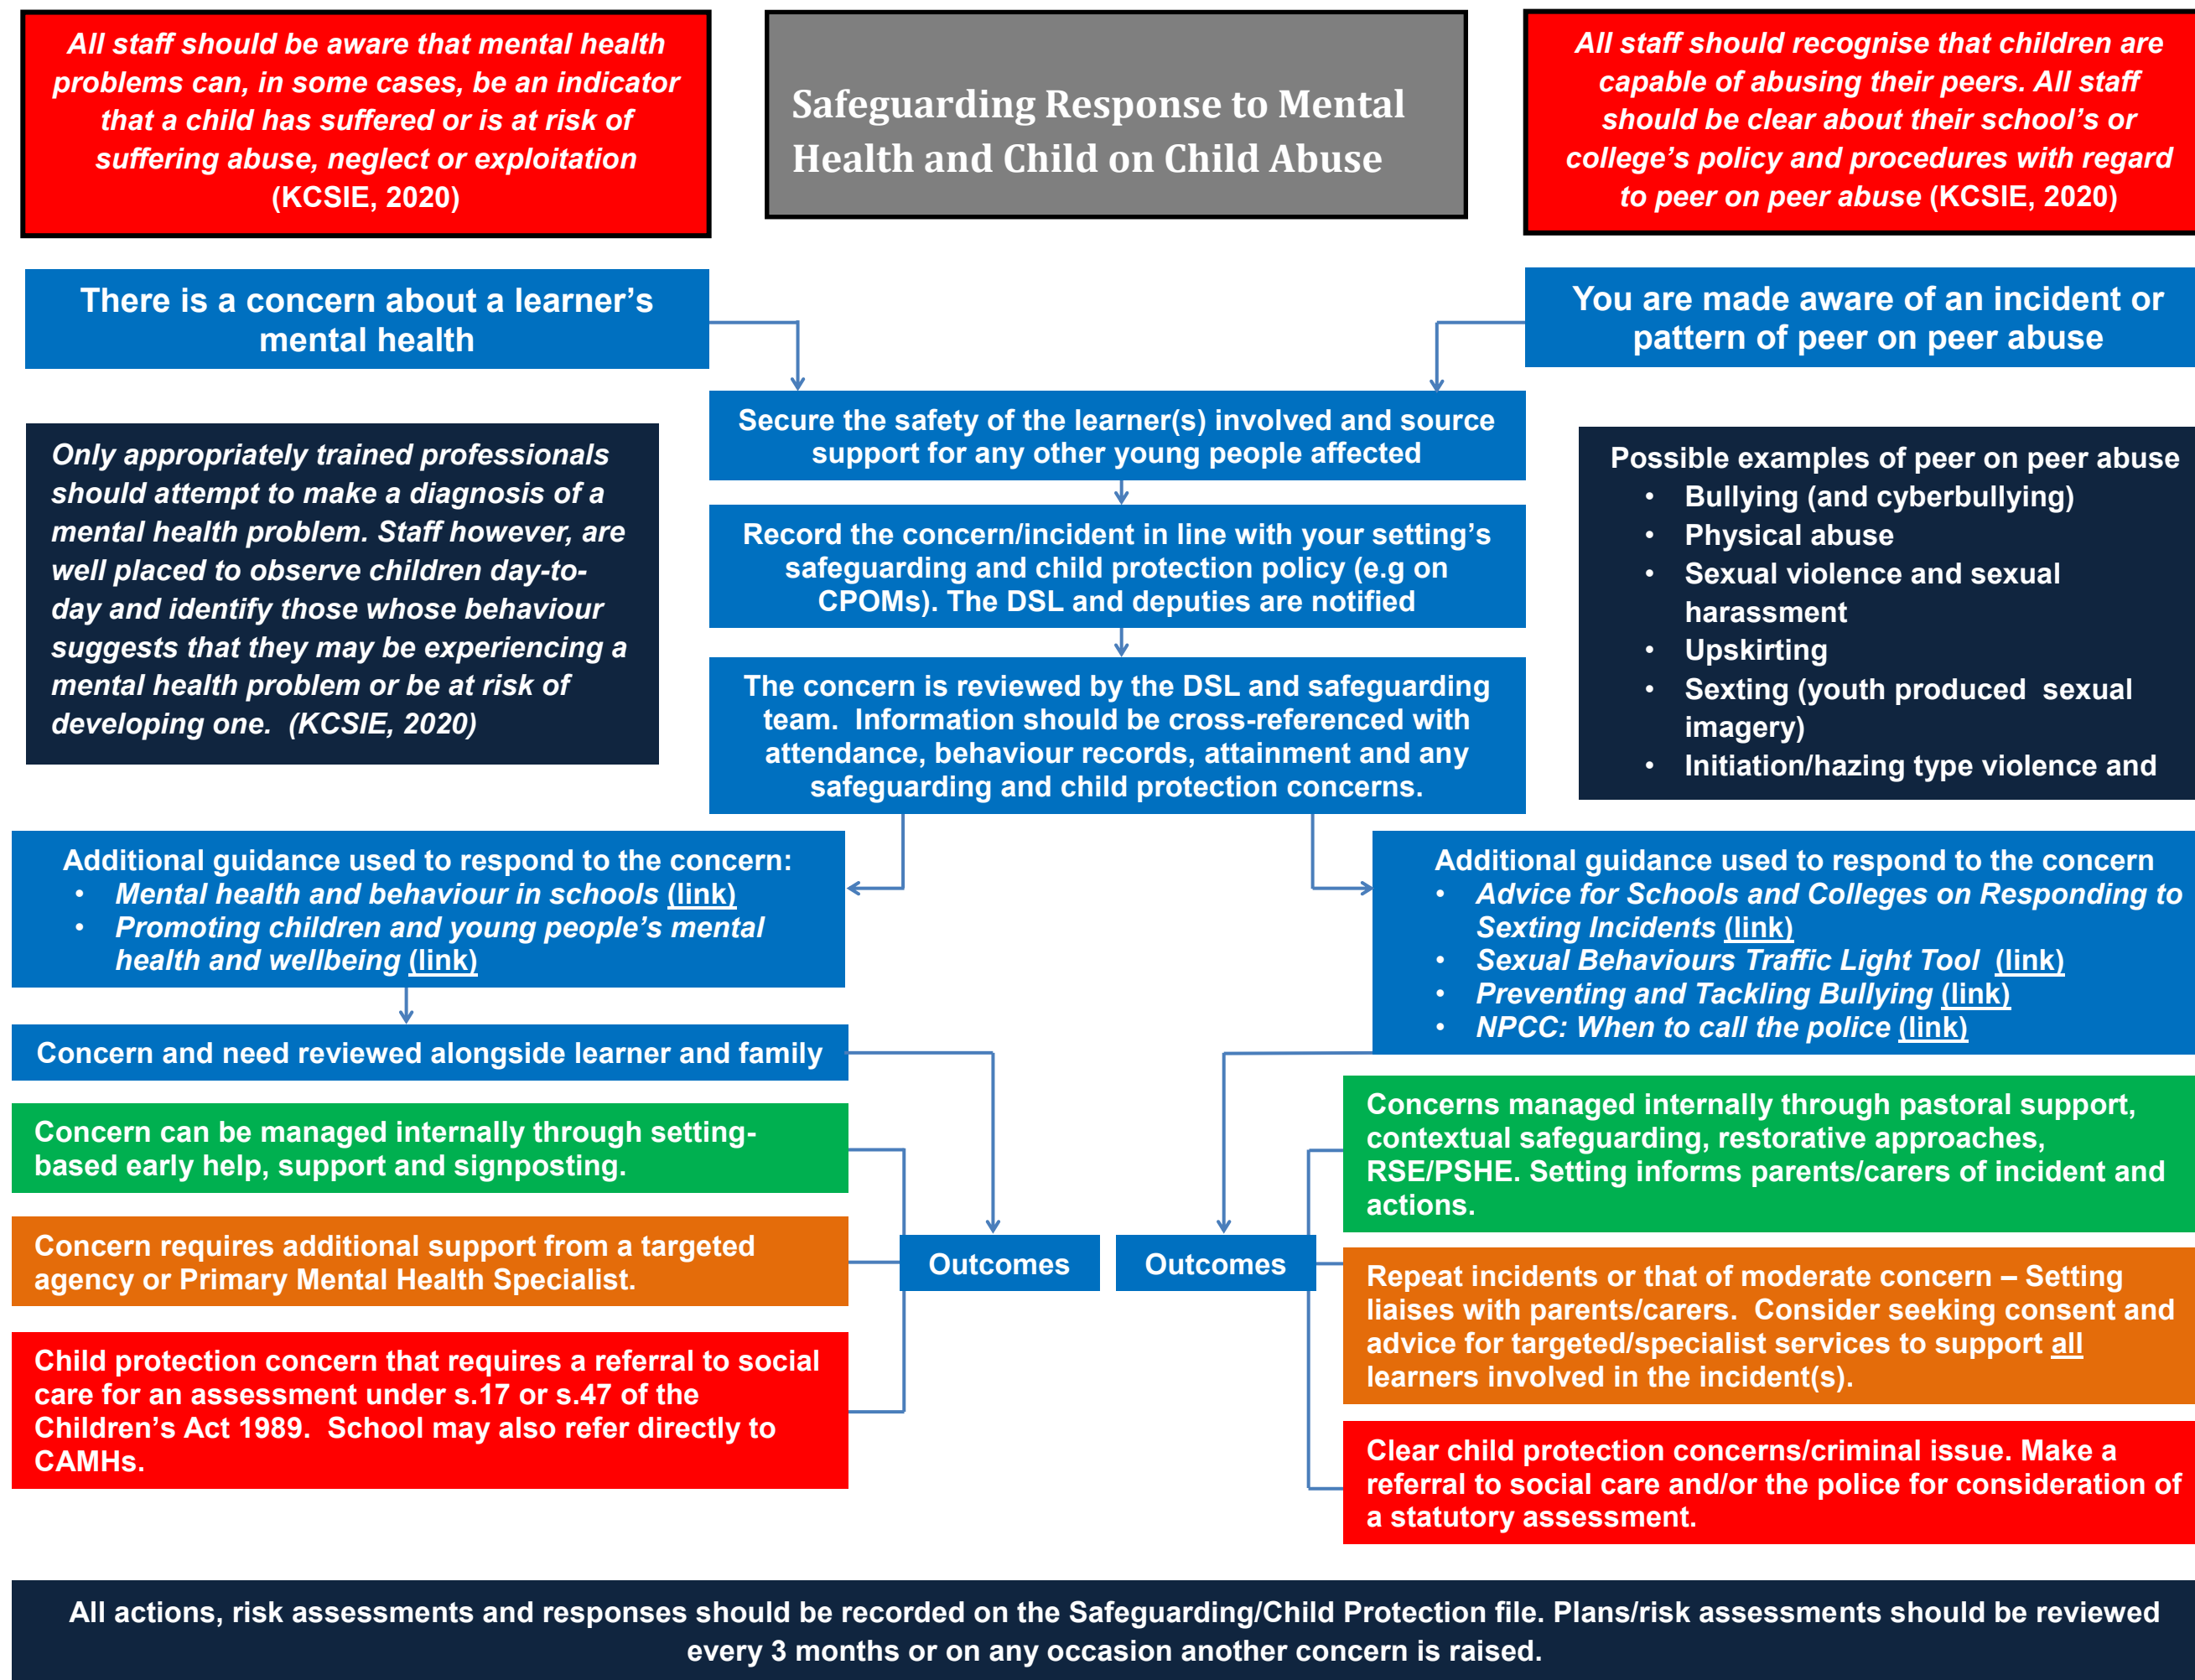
All staff should be aware that mental health problems can, in some cases, be an indicator that a child has suffered or is at risk of suffering abuse, neglect or exploitation (KCSIE, 2020)

Safeguarding Response to Mental Health and Child on Child Abuse

All staff should recognise that children are capable of abusing their peers. All staff should be clear about their school's or college's policy and procedures with regard to peer on peer abuse (KCSIE, 2020)

There is a concern about a learner's mental health

You are made aware of an incident or pattern of peer on peer abuse

Secure the safety of the learner(s) involved and source support for any other young people affected

Only appropriately trained professionals should attempt to make a diagnosis of a mental health problem. Staff however, are well placed to observe children day-to-day and identify those whose behaviour suggests that they may be experiencing a mental health problem or be at risk of developing one. (KCSIE, 2020)

Record the concern/incident in line with your setting's safeguarding and child protection policy (e.g on CPOMs). The DSL and deputies are notified

Possible examples of peer on peer abuse
- Bullying (and cyberbullying)
- Physical abuse
- Sexual violence and sexual harassment
- Upskirting
- Sexting (youth produced sexual imagery)
- Initiation/hazing type violence and

The concern is reviewed by the DSL and safeguarding team. Information should be cross-referenced with attendance, behaviour records, attainment and any safeguarding and child protection concerns.

Additional guidance used to respond to the concern:
- Mental health and behaviour in schools (link)
- Promoting children and young people's mental health and wellbeing (link)

Additional guidance used to respond to the concern
- Advice for Schools and Colleges on Responding to Sexting Incidents (link)
- Sexual Behaviours Traffic Light Tool (link)
- Preventing and Tackling Bullying (link)
- NPCC: When to call the police (link)

Concern and need reviewed alongside learner and family

Concern can be managed internally through setting-based early help, support and signposting.

Concern requires additional support from a targeted agency or Primary Mental Health Specialist.

Child protection concern that requires a referral to social care for an assessment under s.17 or s.47 of the Children's Act 1989. School may also refer directly to CAMHs.

Outcomes

Outcomes

Concerns managed internally through pastoral support, contextual safeguarding, restorative approaches, RSE/PSHE. Setting informs parents/carers of incident and actions.

Repeat incidents or that of moderate concern – Setting liaises with parents/carers. Consider seeking consent and advice for targeted/specialist services to support all learners involved in the incident(s).

Clear child protection concerns/criminal issue. Make a referral to social care and/or the police for consideration of a statutory assessment.

All actions, risk assessments and responses should be recorded on the Safeguarding/Child Protection file. Plans/risk assessments should be reviewed every 3 months or on any occasion another concern is raised.